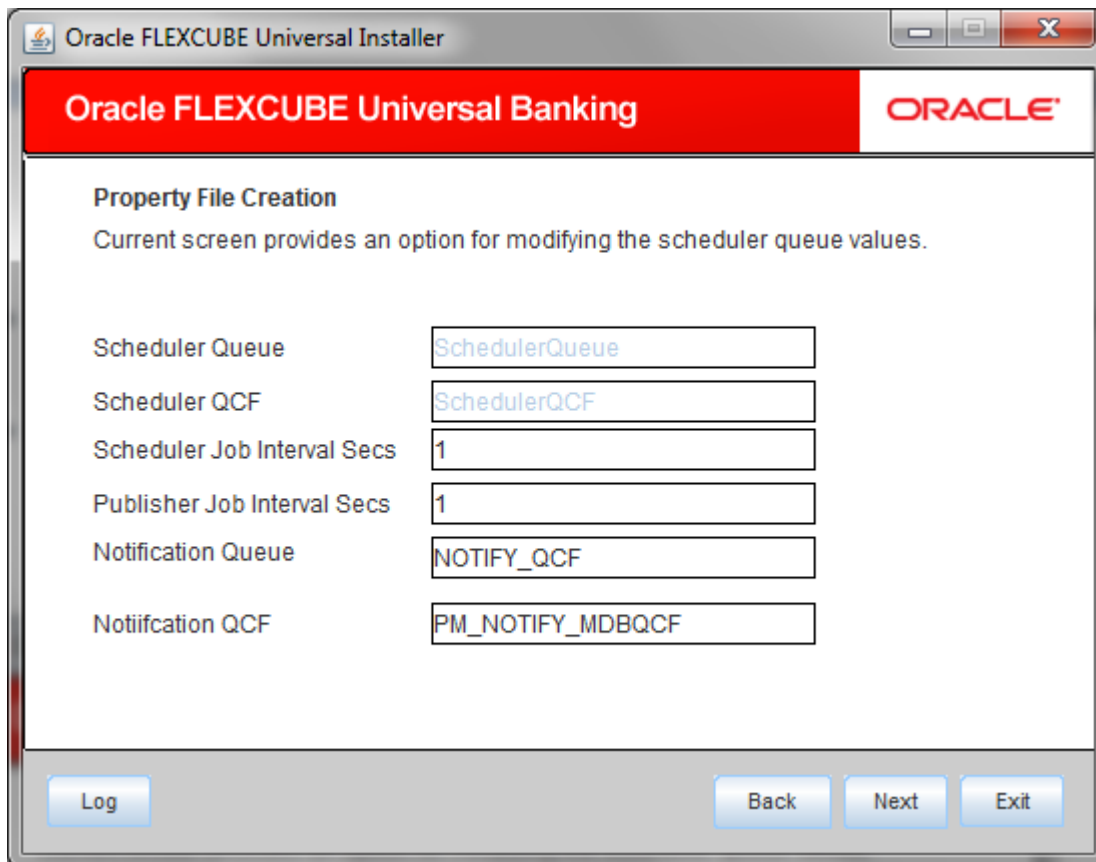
Oracle FLEXCUBE Universal Installer

Oracle FLEXCUBE Universal Banking

ORACLE

Property File Creation

Current screen provides an option for modifying the scheduler queue values.

Scheduler Queue SchedulerQueue

Scheduler QCF SchedulerQCF

Scheduler Job Interval Secs 1

Publisher Job Interval Secs 1

Notification Queue NOTIFY_QCF

Notiifcation QCF PM_NOTIFY_MDBQCF

Log

Back

Next

Exit